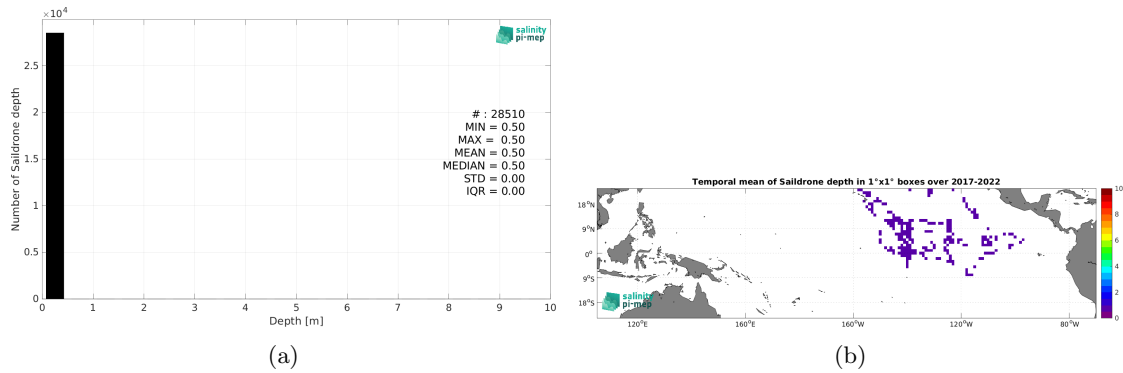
$\times 10^4$
salinity pi-mep
2.5
2
1.5
1
0.5
0
Number of Saildrone depth
# : 28510
MIN = 0.50
MAX = 0.50
MEAN = 0.50
MEDIAN = 0.50
STD = 0.00
IQR = 0.00
0 1 2 3 4 5 6 7 8 9 10
Depth [m]
(a)

Temporal mean of Saildrone depth in 1°x1° boxes over 2017-2022
18°N
9°N
0°
9°S
18°S
120°E 160°E 160°W 120°W 80°W
salinity pi-mep
10
8
6
4
2
0
(b)